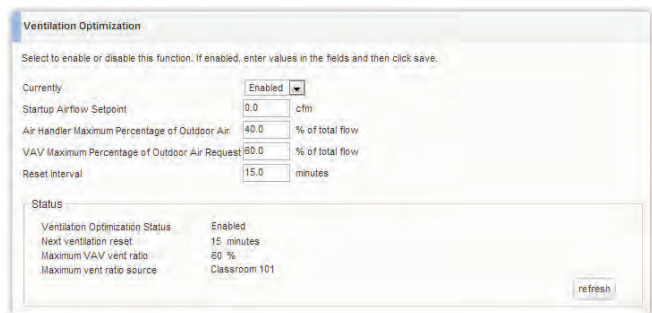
Ventilation Optimization

Select to enable or disable this function. If enabled, enter values in the fields and then click save.

Currently Enabled
Startup Airflow Setpoint 0.0 cfm
Air Handler Maximum Percentage of Outdoor Air 40.0 % of total flow
VAV Maximum Percentage of Outdoor Air Request 60.0 % of total flow
Reset Interval 15.0 minutes

Status

Ventilation Optimization Status Enabled
Next ventilation reset 15 minutes
Maximum VAV vent ratio 60 %
Maximum vent ratio source Classroom 101

refresh